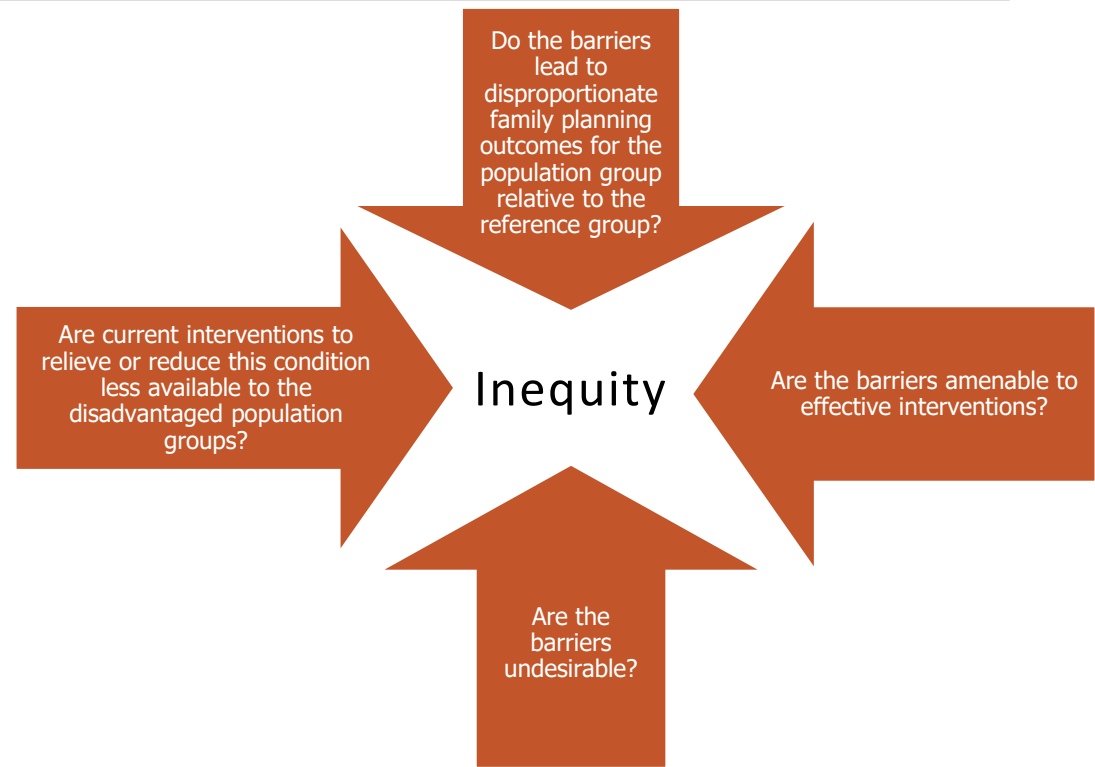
Do the barriers lead to disproportionate family planning outcomes for the population group relative to the reference group?

Are current interventions to relieve or reduce this condition less available to the disadvantaged population groups?

Inequity

Are the barriers amenable to effective interventions?

Are the barriers undesirable?